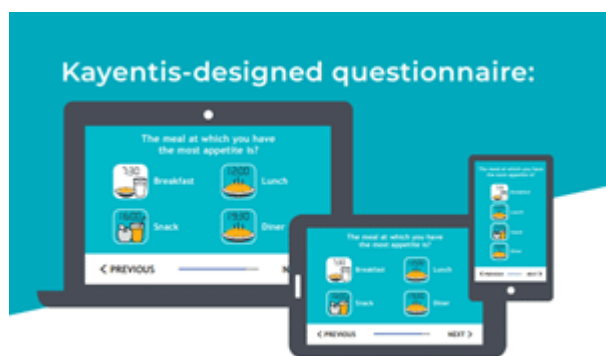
Kayentis-designed questionnaire:

The meal at which you have the most appetite is:

7:30 Breakfast
12:00 Lunch
16:00 Snack
19:30 Diner

< PREVIOUS

The meal at which you have the most appetite is:

Breakfast
Lunch
Snack
Diner

< PREVIOUS
NEXT >

The meal at which you have the most appetite is:

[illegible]
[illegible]
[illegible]
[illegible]

< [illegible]
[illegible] >